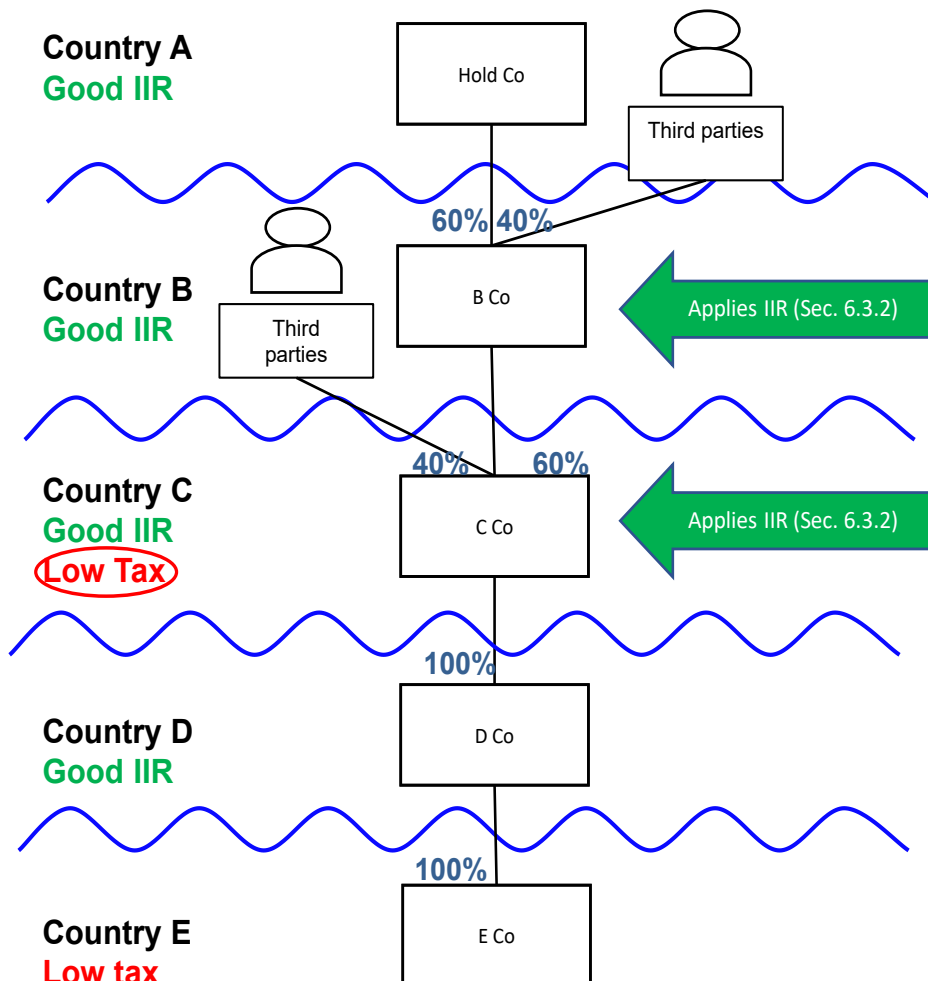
Country A
Good IIR

Hold Co

Third parties

60% 40%

Country B
Good IIR

Third parties

B Co

Applies IIR (Sec. 6.3.2)

40% 60%

Country C
Good IIR
Low Tax

C Co

Applies IIR (Sec. 6.3.2)

100%

Country D
Good IIR

D Co

100%

Country E
Low tax

E Co